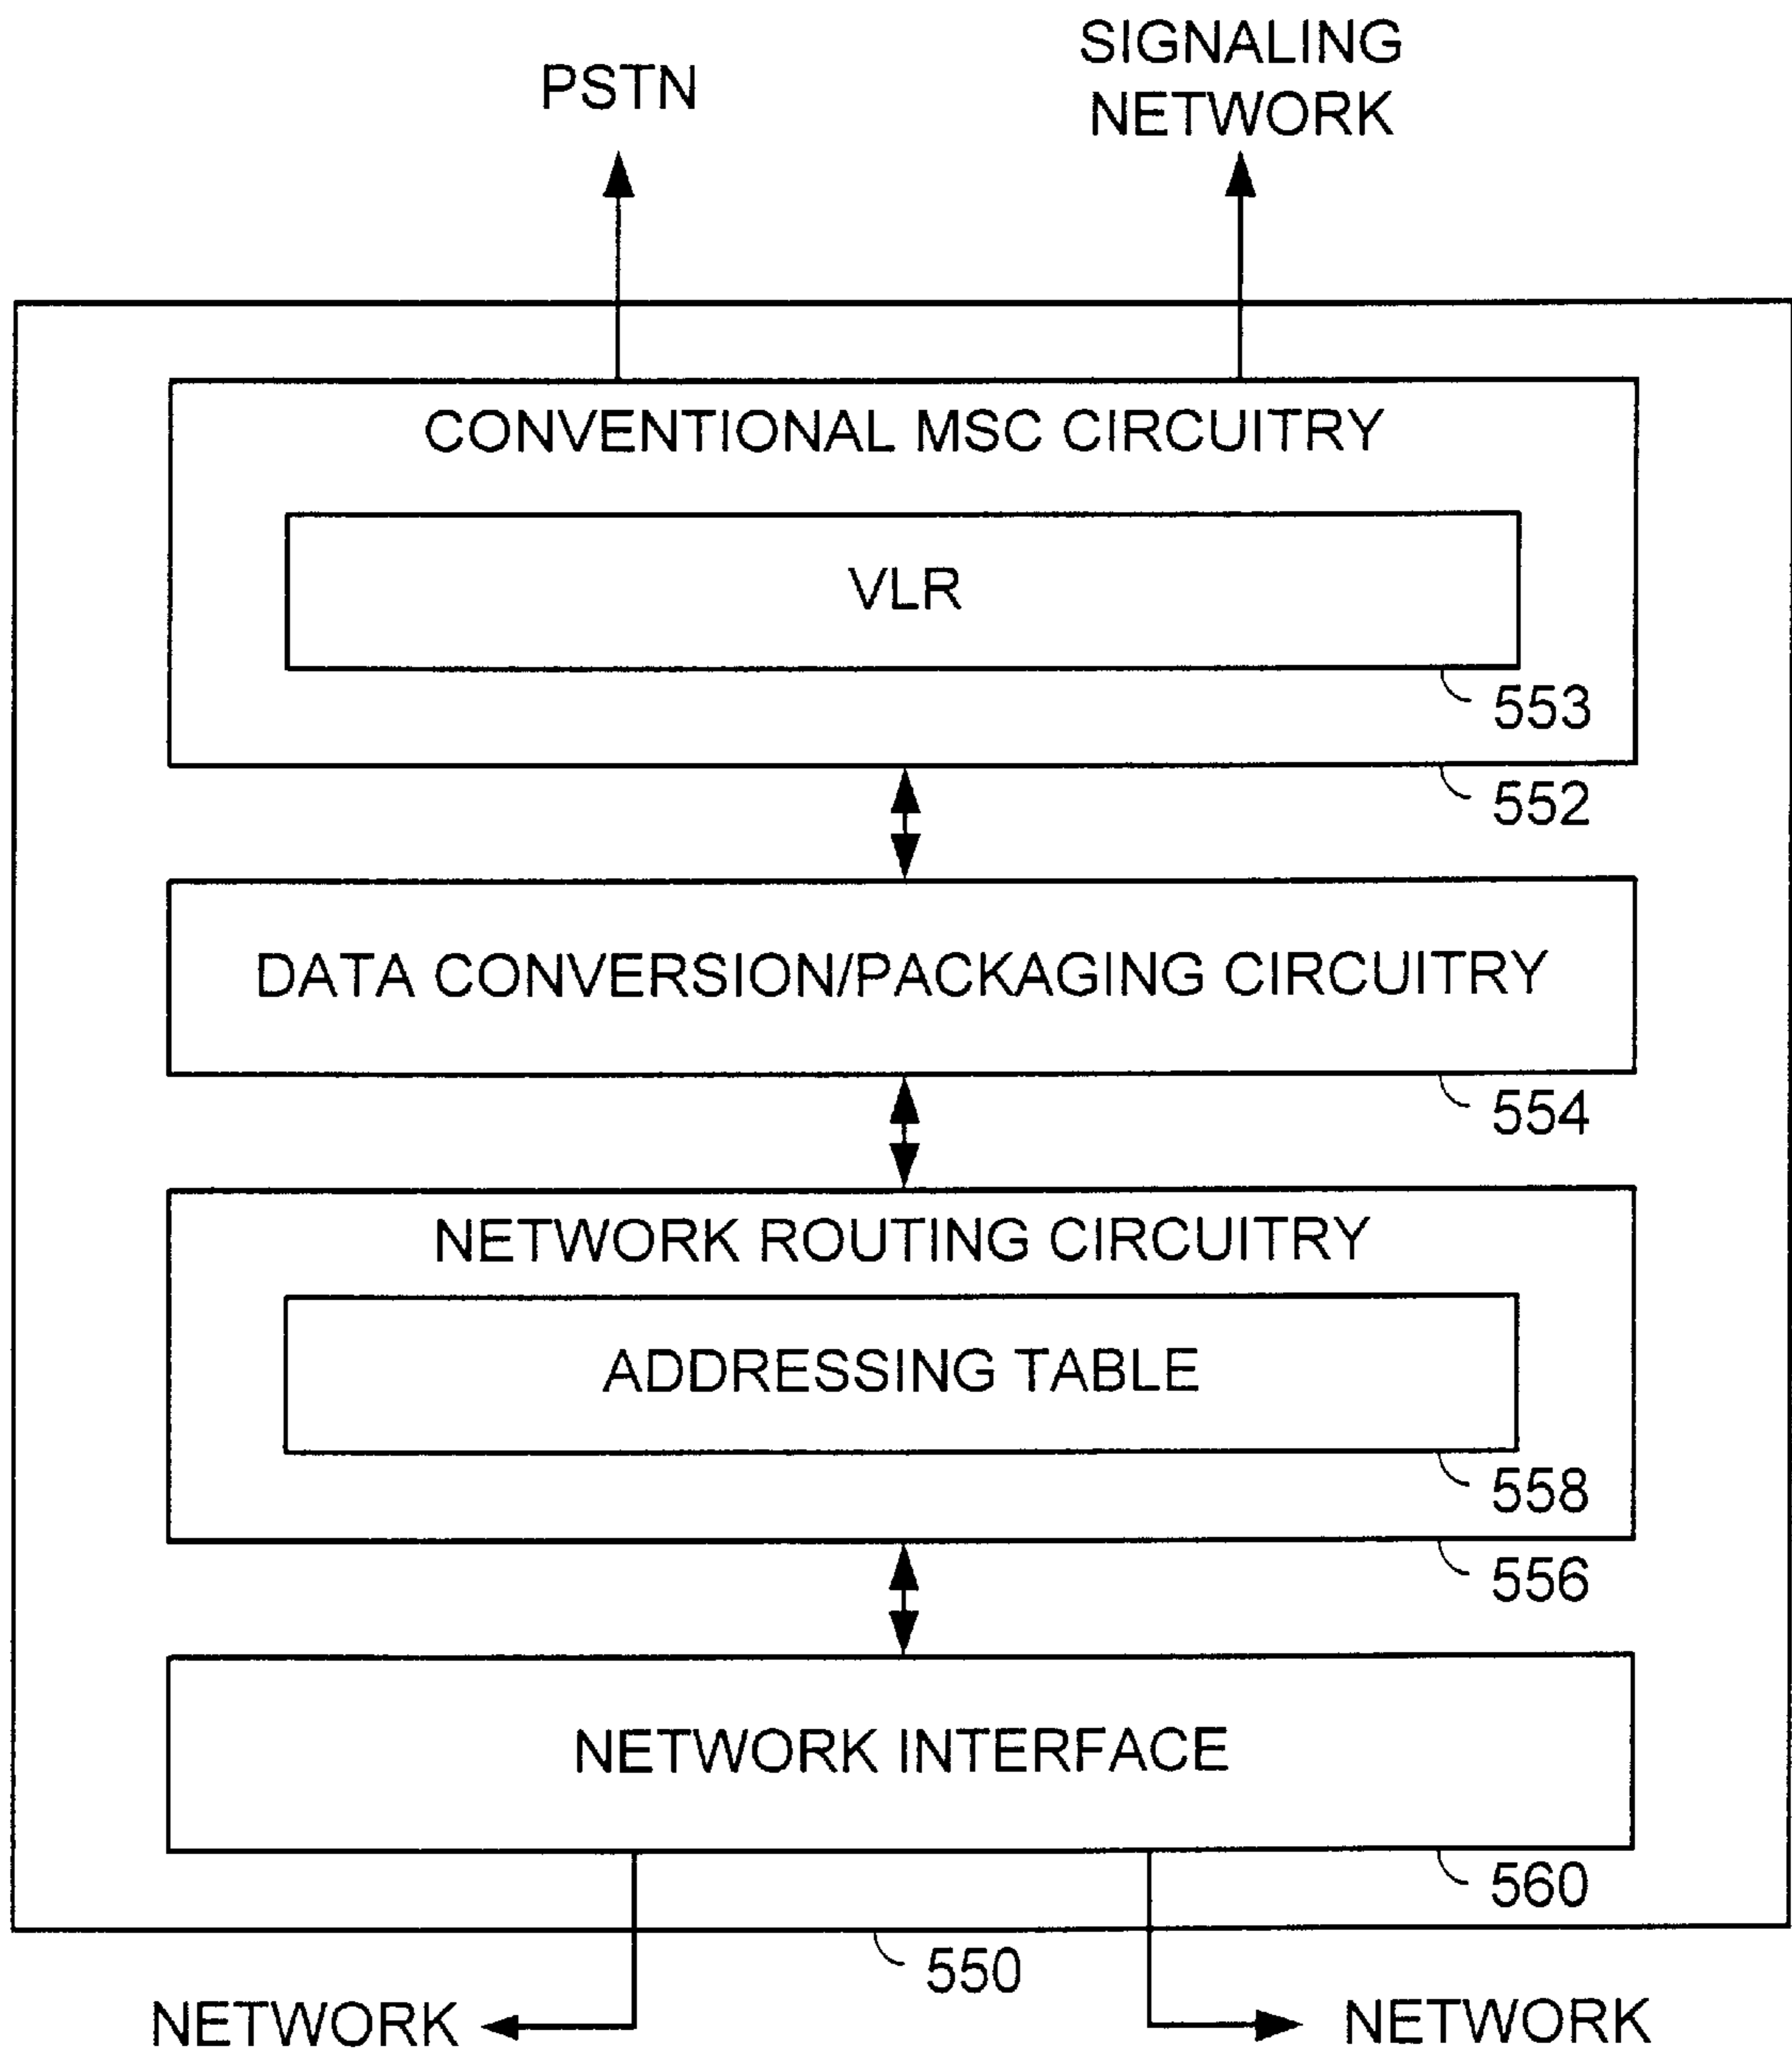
PSTN

SIGNALING NETWORK

CONVENTIONAL MSC CIRCUITRY

VLR

553

552

DATA CONVERSION/PACKAGING CIRCUITRY

554

NETWORK ROUTING CIRCUITRY

ADDRESSING TABLE

558

556

NETWORK INTERFACE

560

550

NETWORK

NETWORK